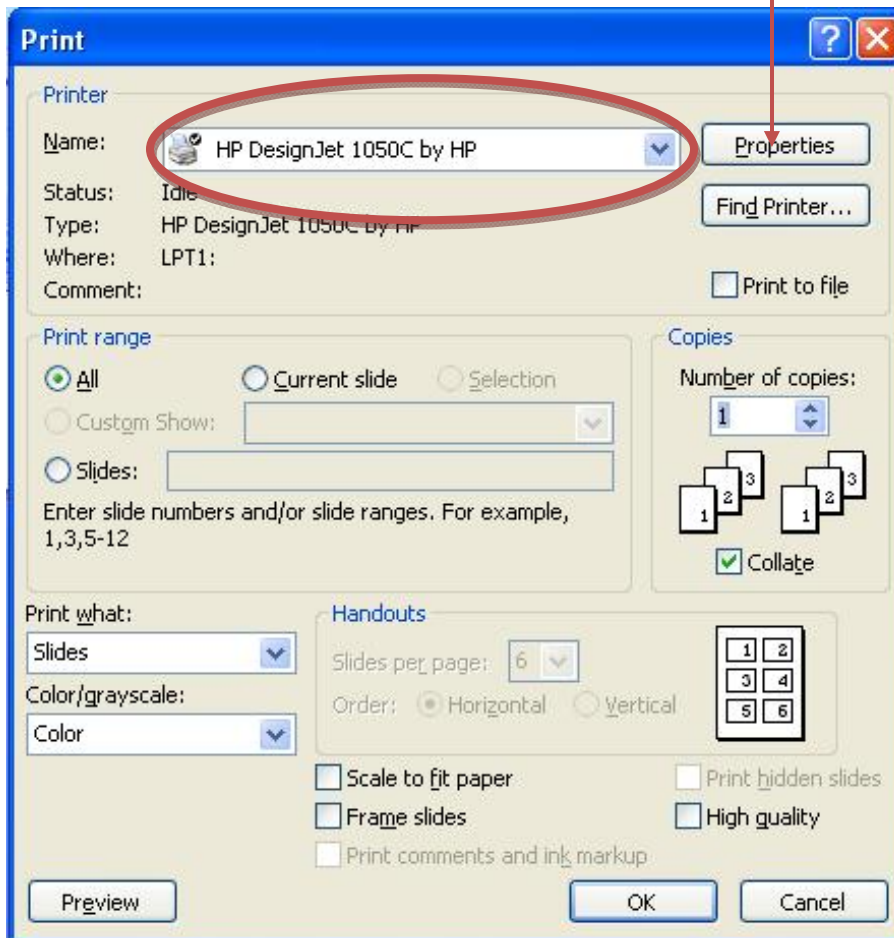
Print

Printer

Name: HP DesignJet 1050C by HP

Properties

Status: Idle

Type: HP DesignJet 1050C by HP

Where: LPT1:

Comment:

Find Printer...

Print to file

Print range

All

Current slide

Selection

Custom Show:

Slides:

Enter slide numbers and/or slide ranges. For example, 1,3,5-12

Copies

Number of copies:

1

1 2 3 1 2 3

Collate

Print what:

Slides

Color/grayscale:

Color

Handouts

Slides per page: 6

Order: Horizontal Vertical

1 2
3 4
5 6

Scale to fit paper

Frame slides

Print comments and ink markup

Print hidden slides

High quality

Preview

OK

Cancel